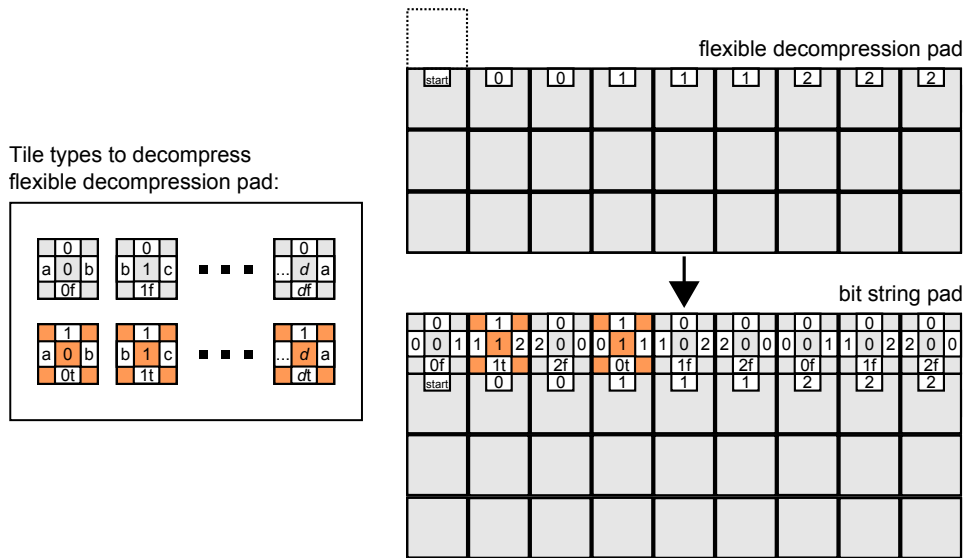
Tile types to decompress flexible decompression pad:

0
a 0 b
0f

0
b 1 c
1f

0
... d a
df

1
a 0 b
0t

1
b 1 c
1t

1
... d a
dt

flexible decompression pad

start 0 0 1 1 1 2 2 2

bit string pad

0 1 0 1 0 0 0 0 0
0 0 1 1 1 2 2 0 0 1 1 1 0 2 2 0 0 0 0 1 1 0 2 2 0 0
0f 1t 2f 0t 1f 2f 0f 1f 2f
start 0 0 1 1 1 2 2 2